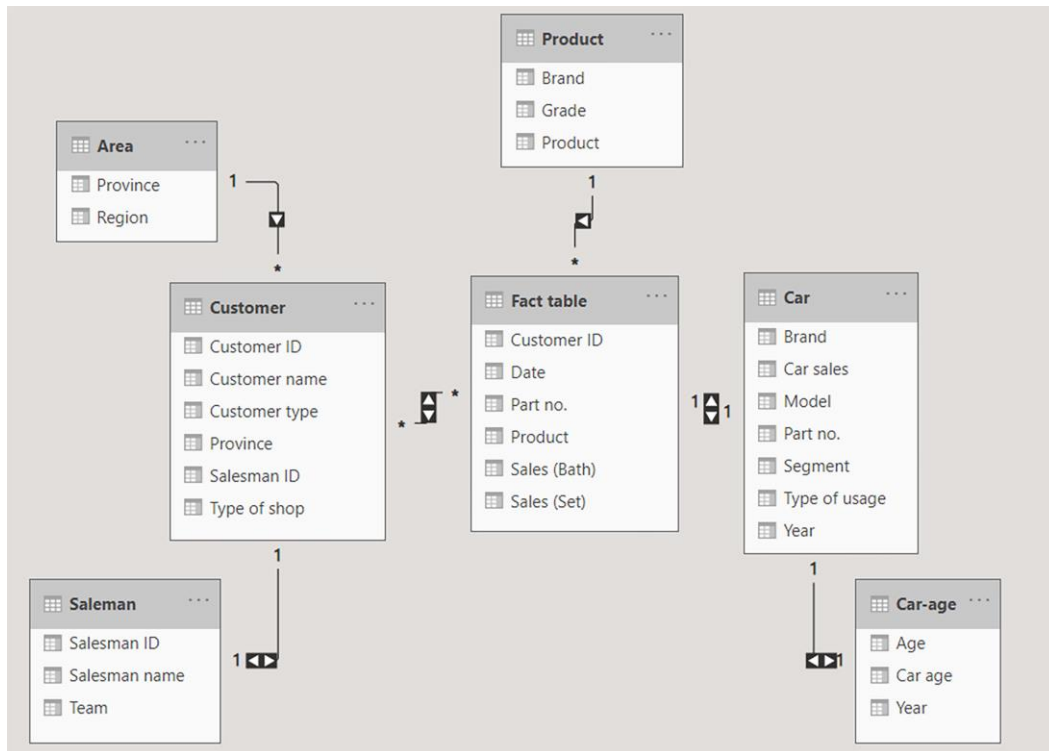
Product
Brand
Grade
Product

Area
Province
Region

1
*

1
*

Customer
Customer ID
Customer name
Customer type
Province
Salesman ID
Type of shop

* *

Fact table
Customer ID
Date
Part no.
Product
Sales (Bath)
Sales (Set)

1 1

Car
Brand
Car sales
Model
Part no.
Segment
Type of usage
Year

1

Saleman
Salesman ID
Salesman name
Team

1

1

1

Car-age
Age
Car age
Year